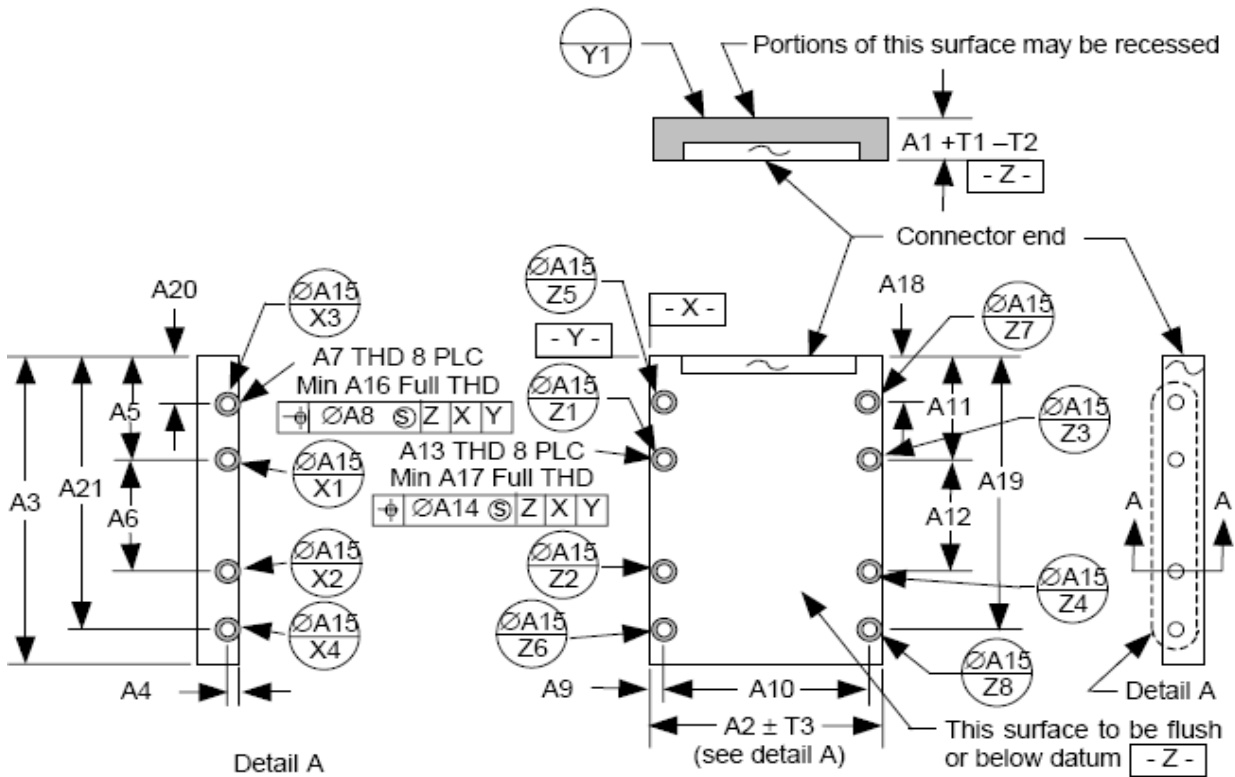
Y1

Portions of this surface may be recessed

A1 +T1 –T2

- Z -

Connector end

A20

ØA15
X3

A7 THD 8 PLC
Min A16 Full THD

| ⌖ | ØA8 Ⓢ | Z | X | Y |
|---|---|---|---|---|

A5

ØA15
X1

A3

A21

A6

ØA15
X2

ØA15
X4

A4

Detail A

ØA15
Z5

- X -

- Y -

ØA15
Z1

A13 THD 8 PLC
Min A17 Full THD

| ⌖ | ØA14 Ⓢ | Z | X | Y |
|---|---|---|---|---|

ØA15
Z2

ØA15
Z6

A9

A10

A2 ± T3
(see detail A)

A18

ØA15
Z7

A11

ØA15
Z3

A19

A12

ØA15
Z4

ØA15
Z8

This surface to be flush or below datum - Z -

A

A

Detail A